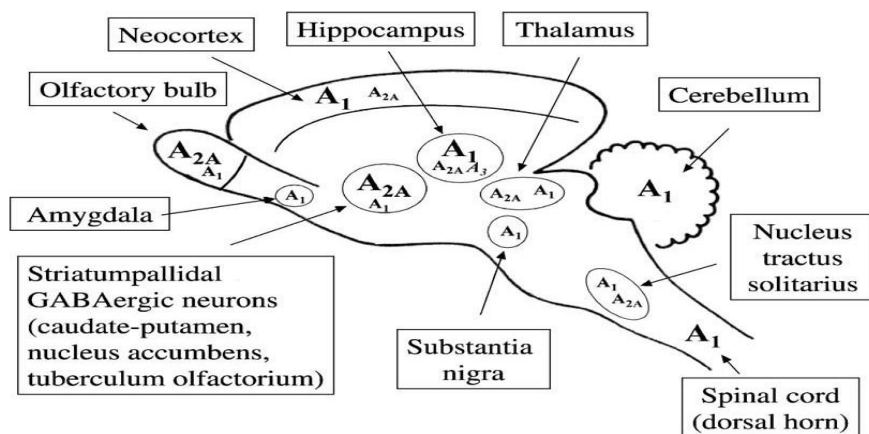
Neocortex

Hippocampus

Thalamus

Olfactory bulb

Cerebellum

$A_1$ $A_{2A}$

$A_{2A}$ $A_1$

$A_1$ $A_{2A}$ $A_3$

$A_{2A}$ $A_1$

$A_1$

Amygdala

$A_1$

$A_{2A}$ $A_1$

$A_1$

Nucleus tractus solitarius

Striatumpallidal GABAergic neurons (caudate-putamen, nucleus accumbens, tuberculum olfactorium)

$A_1$ $A_{2A}$

Substantia nigra

$A_1$

Spinal cord (dorsal horn)